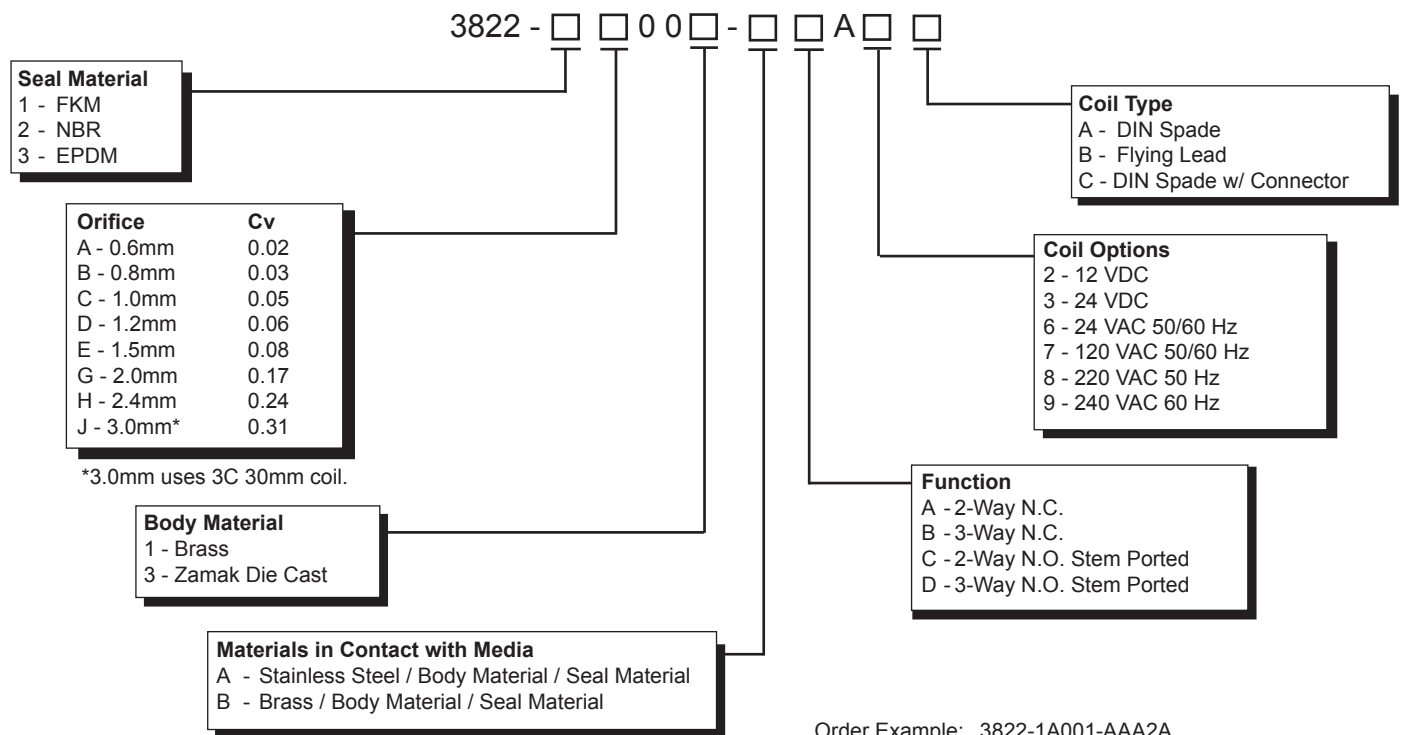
3822 - □ □ 0 0 □ - □ □ A □ □

**Seal Material**
1 - FKM
2 - NBR
3 - EPDM

**Coil Type**
A - DIN Spade
B - Flying Lead
C - DIN Spade w/ Connector

| Orifice | Cv |
|---|---|
| A - 0.6mm | 0.02 |
| B - 0.8mm | 0.03 |
| C - 1.0mm | 0.05 |
| D - 1.2mm | 0.06 |
| E - 1.5mm | 0.08 |
| G - 2.0mm | 0.17 |
| H - 2.4mm | 0.24 |
| J - 3.0mm* | 0.31 |

*3.0mm uses 3C 30mm coil.

**Coil Options**
2 - 12 VDC
3 - 24 VDC
6 - 24 VAC 50/60 Hz
7 - 120 VAC 50/60 Hz
8 - 220 VAC 50 Hz
9 - 240 VAC 60 Hz

**Body Material**
1 - Brass
3 - Zamak Die Cast

**Function**
A - 2-Way N.C.
B - 3-Way N.C.
C - 2-Way N.O. Stem Ported
D - 3-Way N.O. Stem Ported

**Materials in Contact with Media**
A - Stainless Steel / Body Material / Seal Material
B - Brass / Body Material / Seal Material

Order Example: 3822-1A001-AAA2A